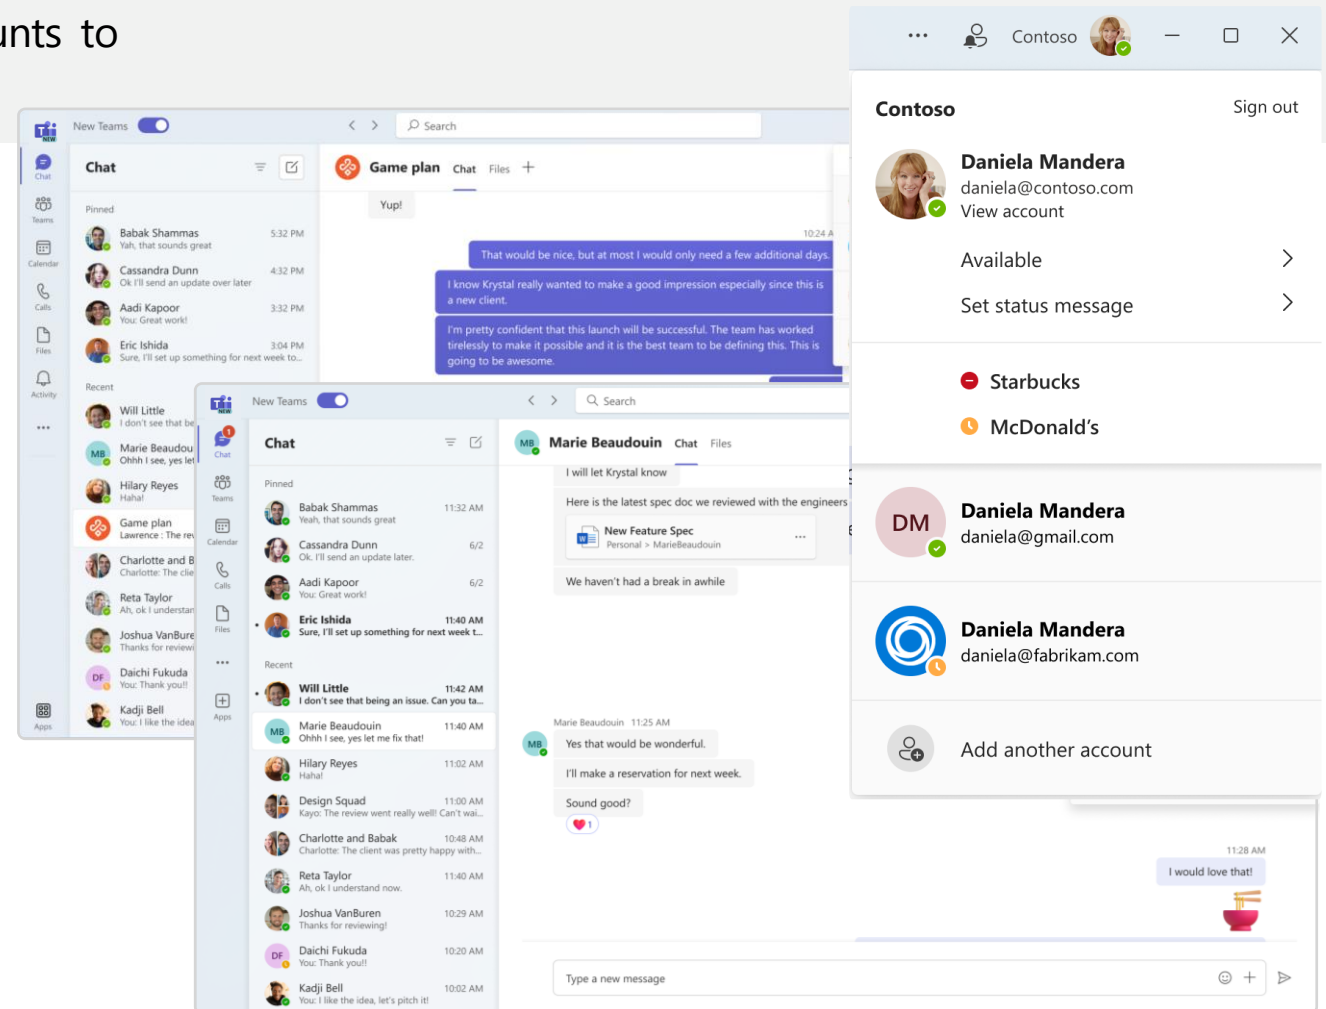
unts to

New Teams

Search

Chat

Pinned

Babak Shammas 5:32 PM
Yah, that sounds great

Cassandra Dunn 4:32 PM
Ok I'll send an update over later

Aadi Kapoor 3:32 PM
You: Great work!

Eric Ishida 3:04 PM
Sure, I'll set up something for next week to...

Recent

Will Little
I don't see that be

Marie Beaudou
Ohhh I see, yes let

Hilary Reyes
Haha!

Game plan
Lawrence : The rev

Charlotte and B
Charlotte: The clie

Reta Taylor
Ah, ok I understan

Joshua VanBure
Thanks for reviewi

Daichi Fukuda
You: Thank you!!

Kadji Bell
You: I like the idea

Chat
Teams
Calendar
Calls
Files
Activity
Apps

Game plan Chat Files

Yup!

10:24 A

That would be nice, but at most I would only need a few additional days.

I know Krystal really wanted to make a good impression especially since this is a new client.

I'm pretty confident that this launch will be successful. The team has worked tirelessly to make it possible and it is the best team to be defining this. This is going to be awesome.

New Teams

Search

Chat

Pinned

Babak Shammas 11:32 AM
Yeah, that sounds great

Cassandra Dunn 6/2
Ok. I'll send an update later.

Aadi Kapoor 6/2
You: Great work!

Eric Ishida 11:40 AM
Sure, I'll set up something for next week t...

Recent

Will Little 11:42 AM
I don't see that being an issue. Can you ta...

Marie Beaudouin 11:40 AM
Ohhh I see, yes let me fix that!

Hilary Reyes 11:02 AM
Haha!

Design Squad 11:00 AM
Kayo: The review went really well! Can't wai...

Charlotte and Babak 10:48 AM
Charlotte: The client was pretty happy with...

Reta Taylor 11:40 AM
Ah, ok I understand now.

Joshua VanBuren 10:29 AM
Thanks for reviewing!

Daichi Fukuda 10:20 AM
You: Thank you!!

Kadji Bell 10:02 AM
You: I like the idea, let's pitch it!

Chat
Teams
Calendar
Calls
Files
Apps

Marie Beaudouin Chat Files

I will let Krystal know

Here is the latest spec doc we reviewed with the engineers

New Feature Spec
Personal > MarieBeaudouin

We haven't had a break in awhile

Marie Beaudouin 11:25 AM

Yes that would be wonderful.

I'll make a reservation for next week.

Sound good?

1

11:28 AM

I would love that!

Type a new message

Contoso

Contoso Sign out

Daniela Mandera
daniela@contoso.com
View account

Available

Set status message

Starbucks

McDonald's

DM
Daniela Mandera
daniela@gmail.com

Daniela Mandera
daniela@fabrikam.com

Add another account